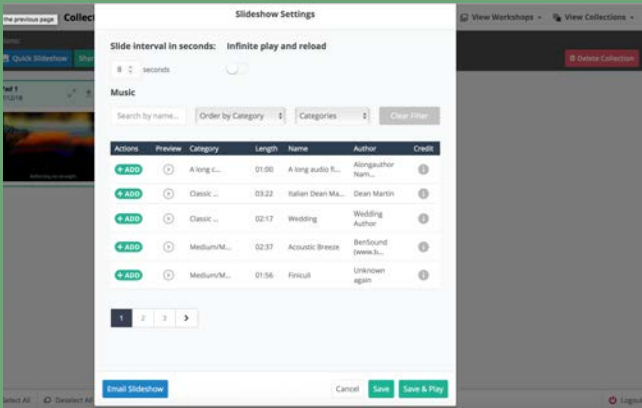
the previous page Collect

View Workshops ▾ View Collections ▾

Quick Slideshow

Delete Collection

Slideshow Settings

Slide interval in seconds: Infinite play and reload

8 seconds

Music

Search by name... Order by Category Categories Clear Filter

| Actions | Preview | Category | Length | Name | Author | Credit |
|---|---|---|---|---|---|---|
| + ADD | | A long c... | 01:00 | A long audio fi... | Alongauthor Nam... | i |
| + ADD | | Classic ... | 03:22 | Italian Dean Ma... | Dean Martin | i |
| + ADD | | Classic ... | 02:17 | Wedding | Wedding Author | i |
| + ADD | | Medium/M... | 02:37 | Acoustic Breeze | BenSound (www.b... | i |
| + ADD | | Medium/M... | 01:56 | Finiculi | Unknown again | i |

1 2 3 ›

Email Slideshow

Cancel Save Save & Play

Select All Deselect All

Logo